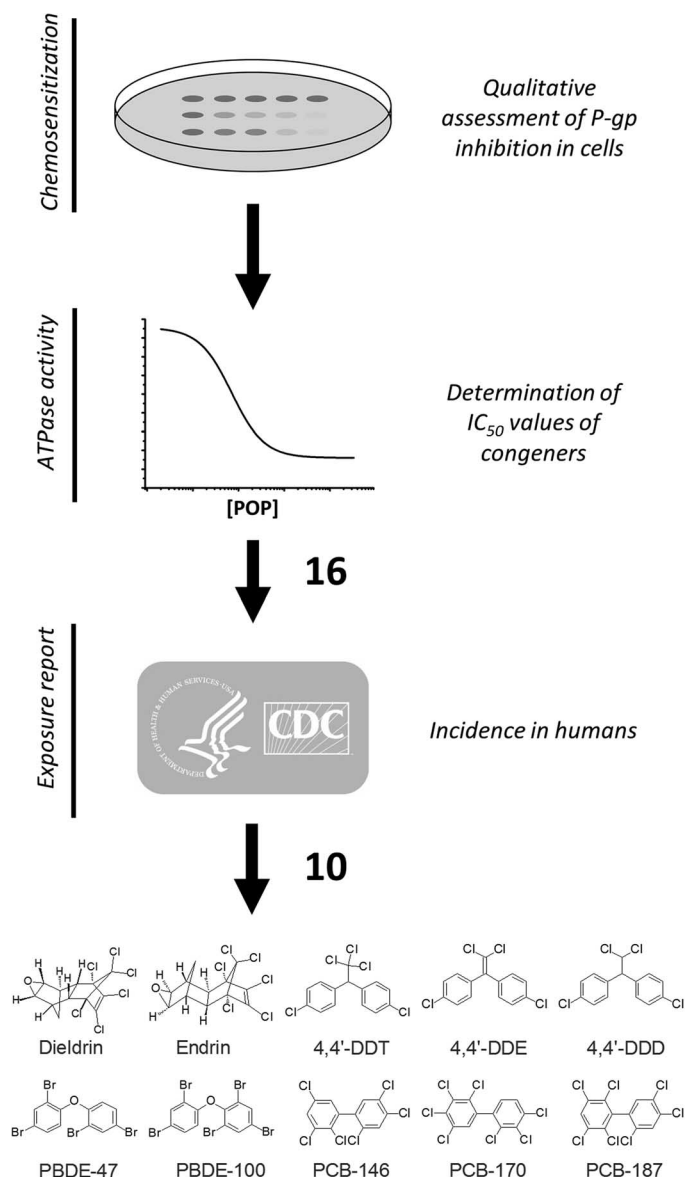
Chemosensitization

Qualitative assessment of P-gp inhibition in cells

ATPase activity

[POP]

Determination of $IC_{50}$ values of congeners

16

Exposure report

DEPARTMENT OF HEALTH & HUMAN SERVICES·USA

CDC

Incidence in humans

10

Dieldrin

Endrin

4,4'-DDT

4,4'-DDE

4,4'-DDD

PBDE-47

PBDE-100

PCB-146

PCB-170

PCB-187